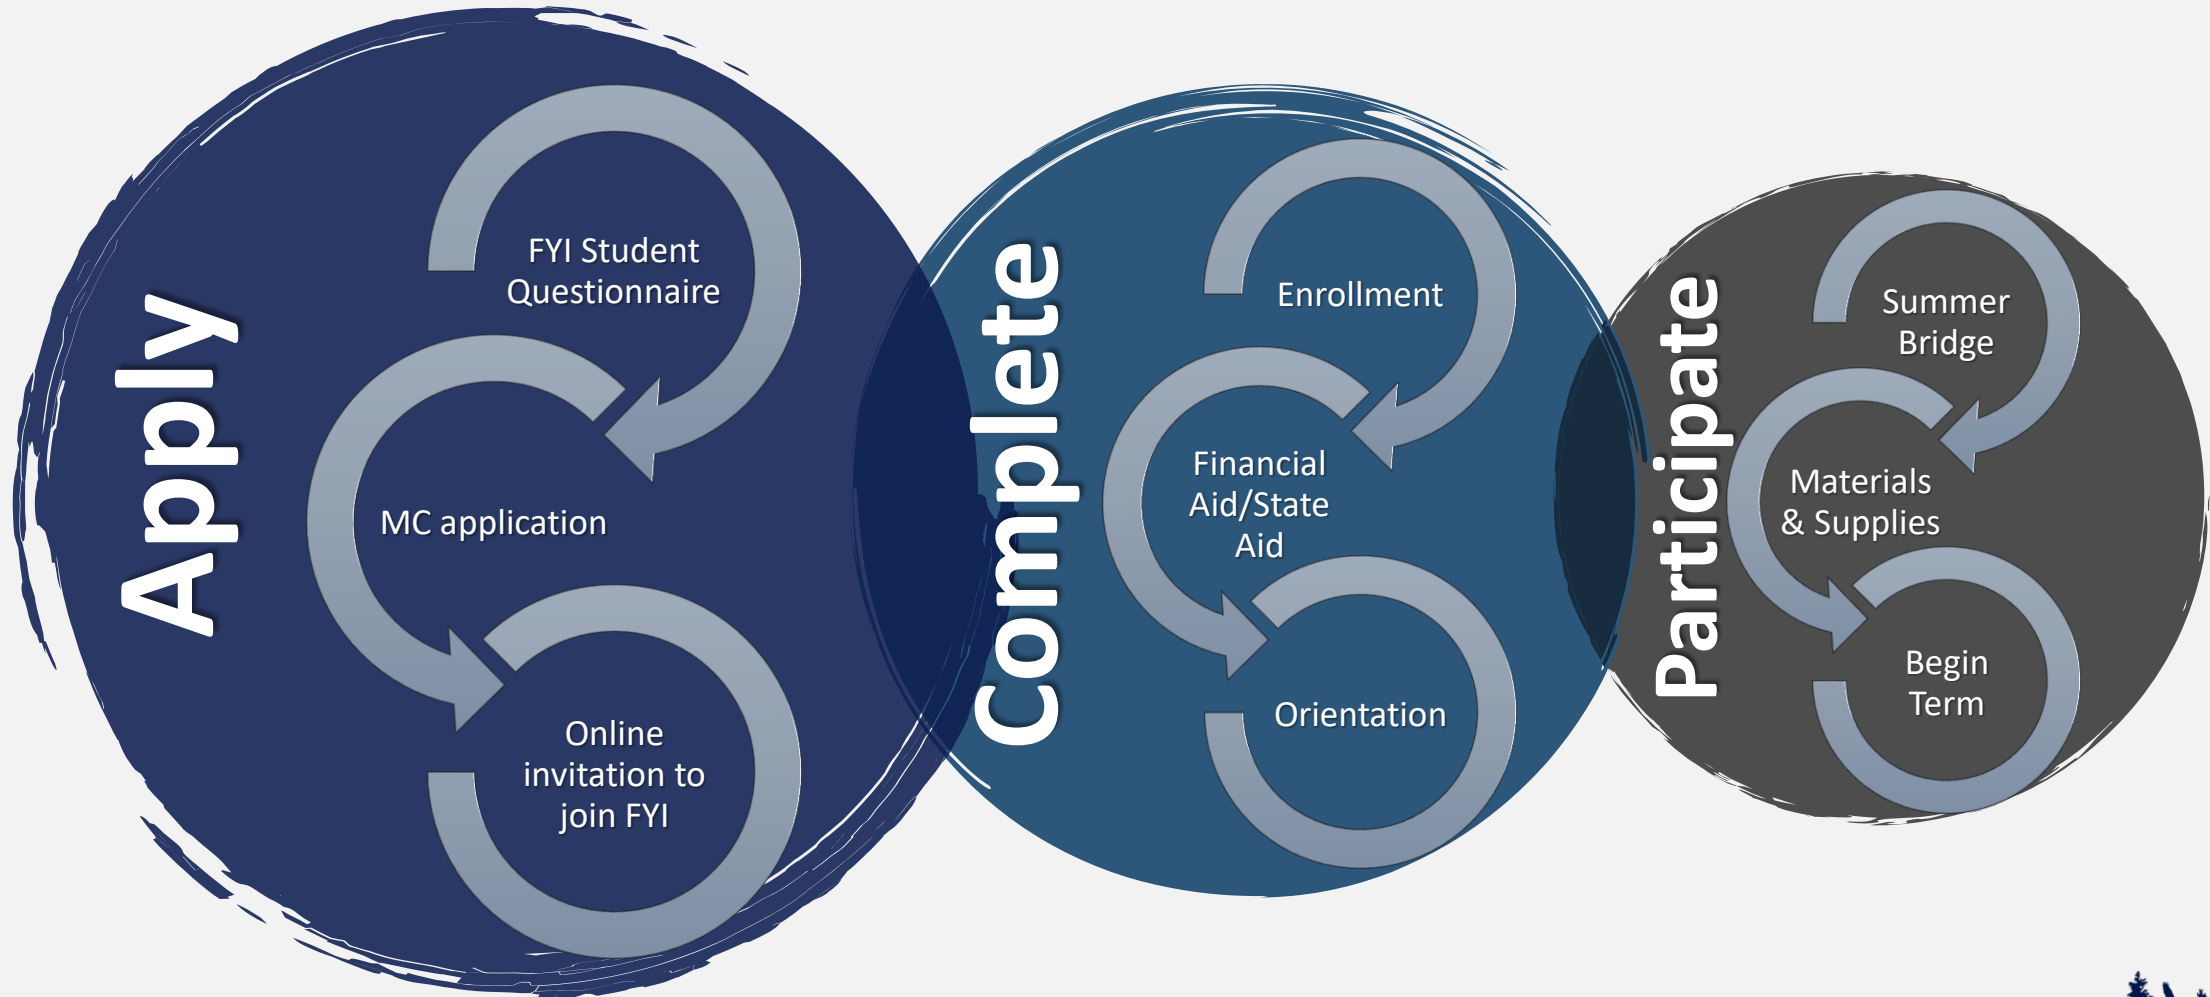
Apply

FYI Student Questionnaire

MC application

Online invitation to join FYI

Complete

Enrollment

Financial Aid/State Aid

Orientation

Participate

Summer Bridge

Materials & Supplies

Begin Term